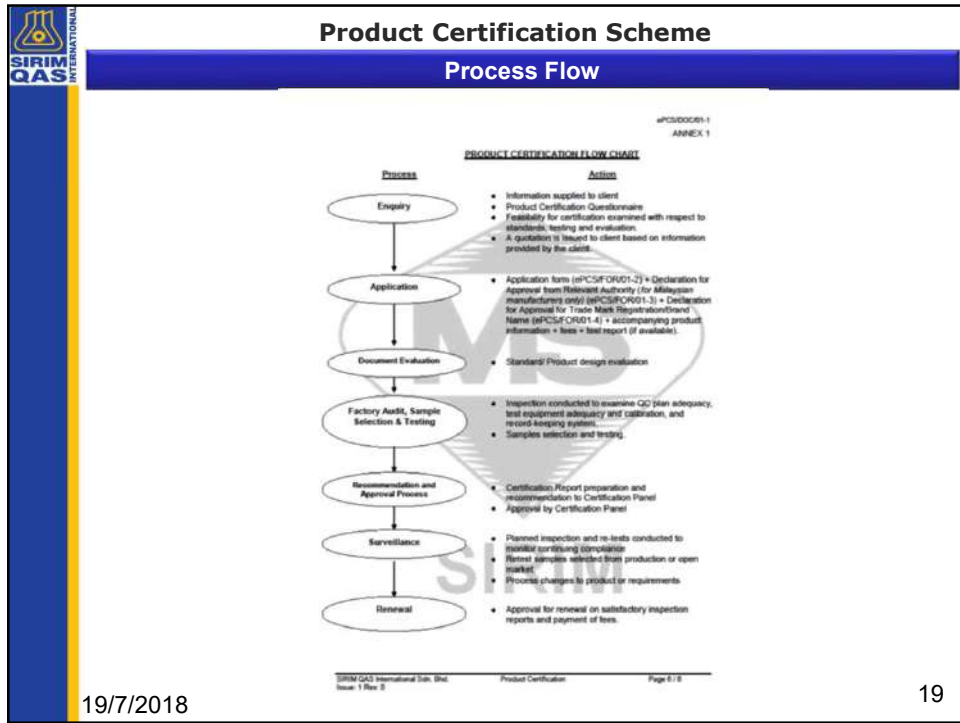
SIRIM QAS INTERNATIONAL

Product Certification Scheme

Process Flow

ePCS/DOC/01-1
ANNEX 1

PRODUCT CERTIFICATION FLOW CHART

| Process | Action |
|---|---|
| Enquiry | • Information supplied to client • Product Certification Questionnaire • Feasibility for certification examined with respect to standards, testing and evaluation. • A quotation is issued to client based on information provided by the client. |
| Application | • Application form (ePCS/FOR/01-2) + Declaration for Approval from Relevant Authority (for Malaysian manufacturers only) (ePCS/FOR/01-3) + Declaration for Approval for Trade Mark Registration/Brand Name (ePCS/FOR/01-4) + accompanying product information + fees + test report (if available). |
| Document Evaluation | • Standard/ Product design evaluation |
| Factory Audit, Sample Selection & Testing | • Inspection conducted to examine QC plan adequacy, test equipment adequacy and calibration, and record-keeping system. • Samples selection and testing. |
| Recommendation and Approval Process | • Certification Report preparation and recommendation to Certification Panel • Approval by Certification Panel |
| Surveillance | • Planned inspection and re-tests conducted to monitor continuing compliance • Retest samples selected from production or open market. • Process changes to product or requirements |
| Renewal | • Approval for renewal on satisfactory inspection reports and payment of fees. |

SIRIM QAS International Sdn. Bhd. Issue: 1 Rev: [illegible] Product Certification Page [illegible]

19/7/2018

19